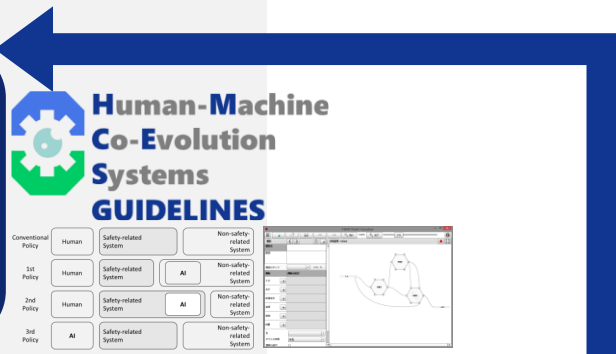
Human-Machine Co-Evolution Systems GUIDELINES

| | | | |
|---|---|---|---|
| Conventional Policy | Human | Safety-related System | Non-safety-related System |
| 1st Policy | Human | Safety-related System | AI / Non-safety-related System |
| 2nd Policy | Human | Safety-related System / AI | Non-safety-related System |
| 3rd Policy | AI | Safety-related System | Non-safety-related System |

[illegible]